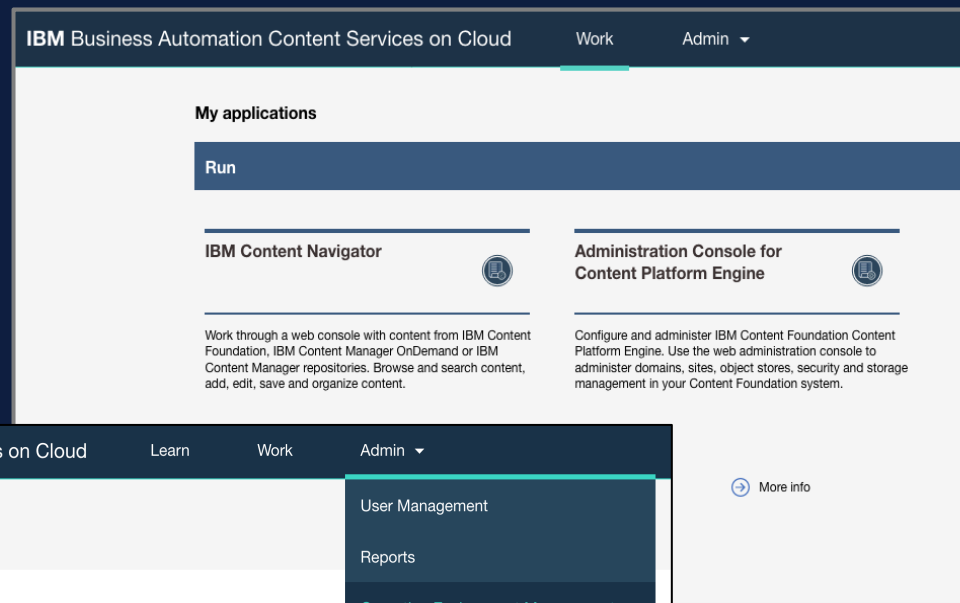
IBM Business Automation Content Services on Cloud

Work

Admin

My applications

Run

IBM Content Navigator

Work through a web console with content from IBM Content Foundation, IBM Content Manager OnDemand or IBM Content Manager repositories. Browse and search content, add, edit, save and organize content.

Administration Console for Content Platform Engine

Configure and administer IBM Content Foundation Content Platform Engine. Use the web administration console to administer domains, sites, object stores, security and storage management in your Content Foundation system.

More info

s on Cloud

Learn

Work

Admin

User Management

Reports

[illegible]